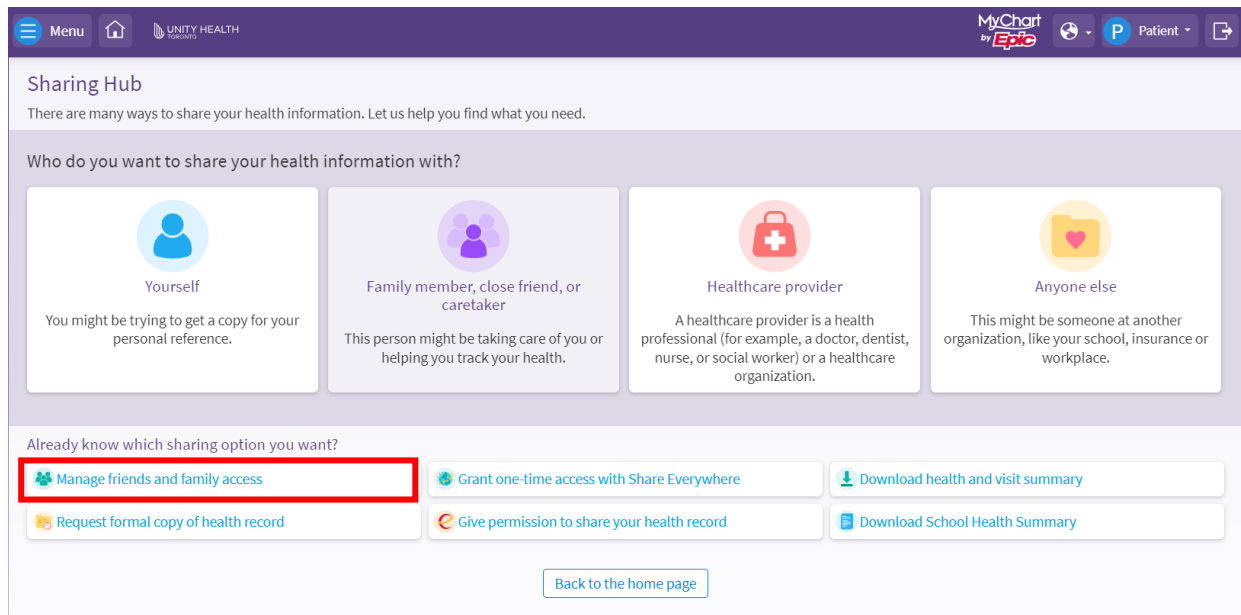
Menu UNITY HEALTH TORONTO MyChart by Epic P Patient

Sharing Hub

There are many ways to share your health information. Let us help you find what you need.

Who do you want to share your health information with?

Yourself

You might be trying to get a copy for your personal reference.

Family member, close friend, or caretaker

This person might be taking care of you or helping you track your health.

Healthcare provider

A healthcare provider is a health professional (for example, a doctor, dentist, nurse, or social worker) or a healthcare organization.

Anyone else

This might be someone at another organization, like your school, insurance or workplace.

Already know which sharing option you want?

Manage friends and family access

Grant one-time access with Share Everywhere

Download health and visit summary

Request formal copy of health record

Give permission to share your health record

Download School Health Summary

Back to the home page